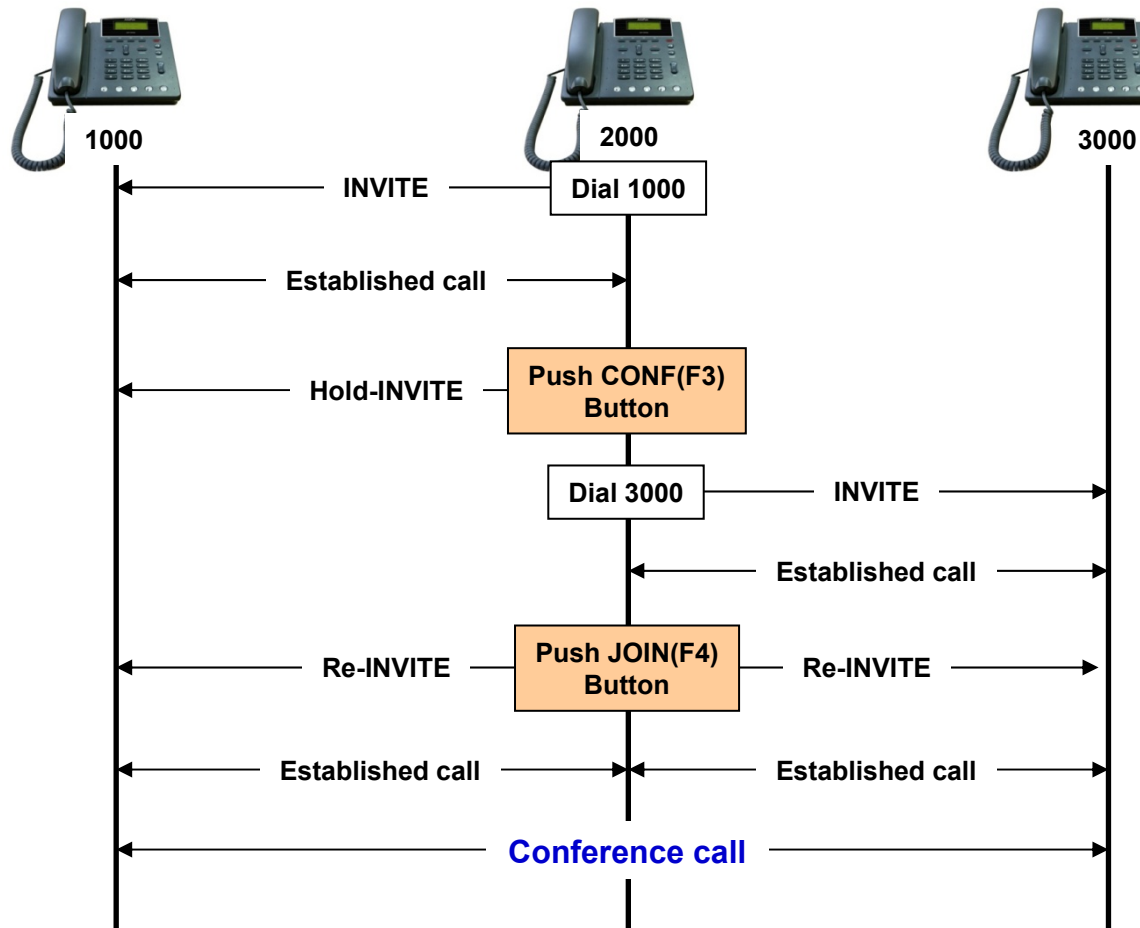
1000

2000

3000

INVITE

Dial 1000

Established call

Hold-INVITE

Push CONF(F3) Button

Dial 3000

INVITE

Established call

Re-INVITE

Push JOIN(F4) Button

Re-INVITE

Established call

Established call

Conference call